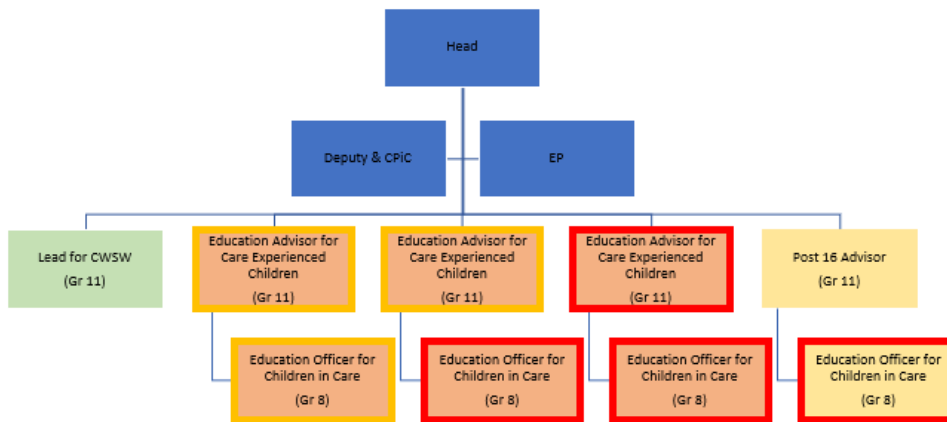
Head

Deputy & CPiC

EP

Lead for CWSW
(Gr 11)

Education Advisor for Care Experienced Children
(Gr 11)

Education Advisor for Care Experienced Children
(Gr 11)

Education Advisor for Care Experienced Children
(Gr 11)

Post 16 Advisor
(Gr 11)

Education Officer for Children in Care
(Gr 8)

Education Officer for Children in Care
(Gr 8)

Education Officer for Children in Care
(Gr 8)

Education Officer for Children in Care
(Gr 8)